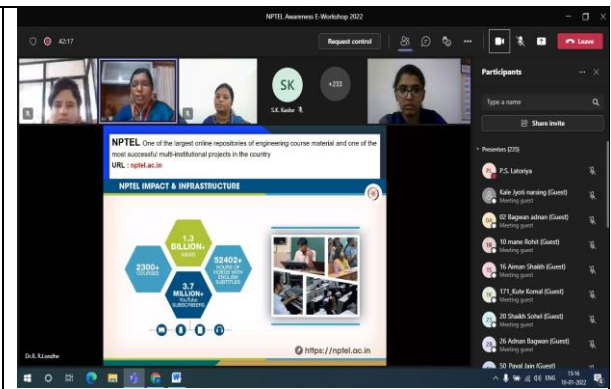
NPTEL Awareness E-Workshop 2022

42:17

Request control

Leave

SK

S.K. Kadre

+233

Participants

Type a name

Share invite

Presenters (235)

P.S. Latoriya

Kale Jyoti narsing (Guest)
Meeting guest

02 Bagwan adnan (Guest)
Meeting guest

10 mane Rohit (Guest)
Meeting guest

16 Aiman Shaikh (Guest)
Meeting guest

171_Kute Komal (Guest)
Meeting guest

20 Shaikh Sohel (Guest)
Meeting guest

26 Adnan Bagwan (Guest)
Meeting guest

50 Payal Jain (Guest)

NPTEL One of the largest online repositories of engineering course material and one of the most successful multi-institutional projects in the country

URL : nptel.ac.in

NPTEL IMPACT & INFRASTRUCTURE

1.3 BILLION+ VIEWS

2300+ COURSES

52402+ HOURS OF VIDEOS WITH ENGLISH SUBTITLES

3.7 MILLION+ YouTube SUBSCRIBERS

https://nptel.ac.in

Dr.R. R.Londhe

ENG 15:16 10-01-2022